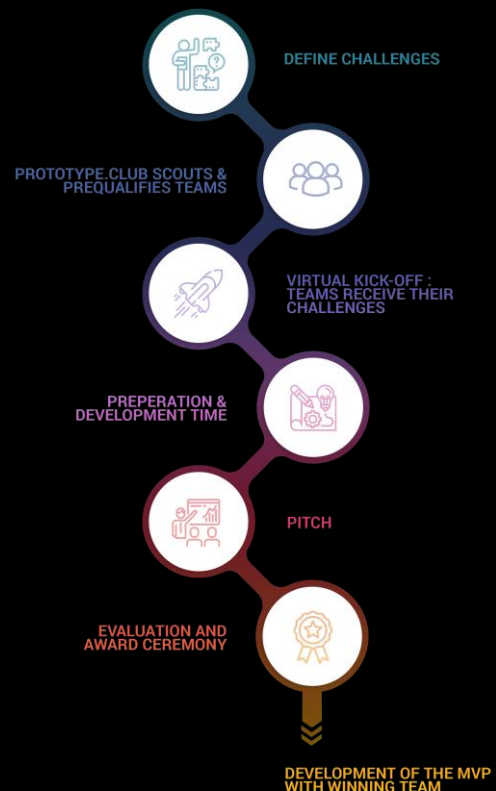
DEFINE CHALLENGES

PROTOTYPE.CLUB SCOUTS & PREQUALIFIES TEAMS

VIRTUAL KICK-OFF : TEAMS RECEIVE THEIR CHALLENGES

PREPERATION & DEVELOPMENT TIME

PITCH

EVALUATION AND AWARD CEREMONY

DEVELOPMENT OF THE MVP WITH WINNING TEAM